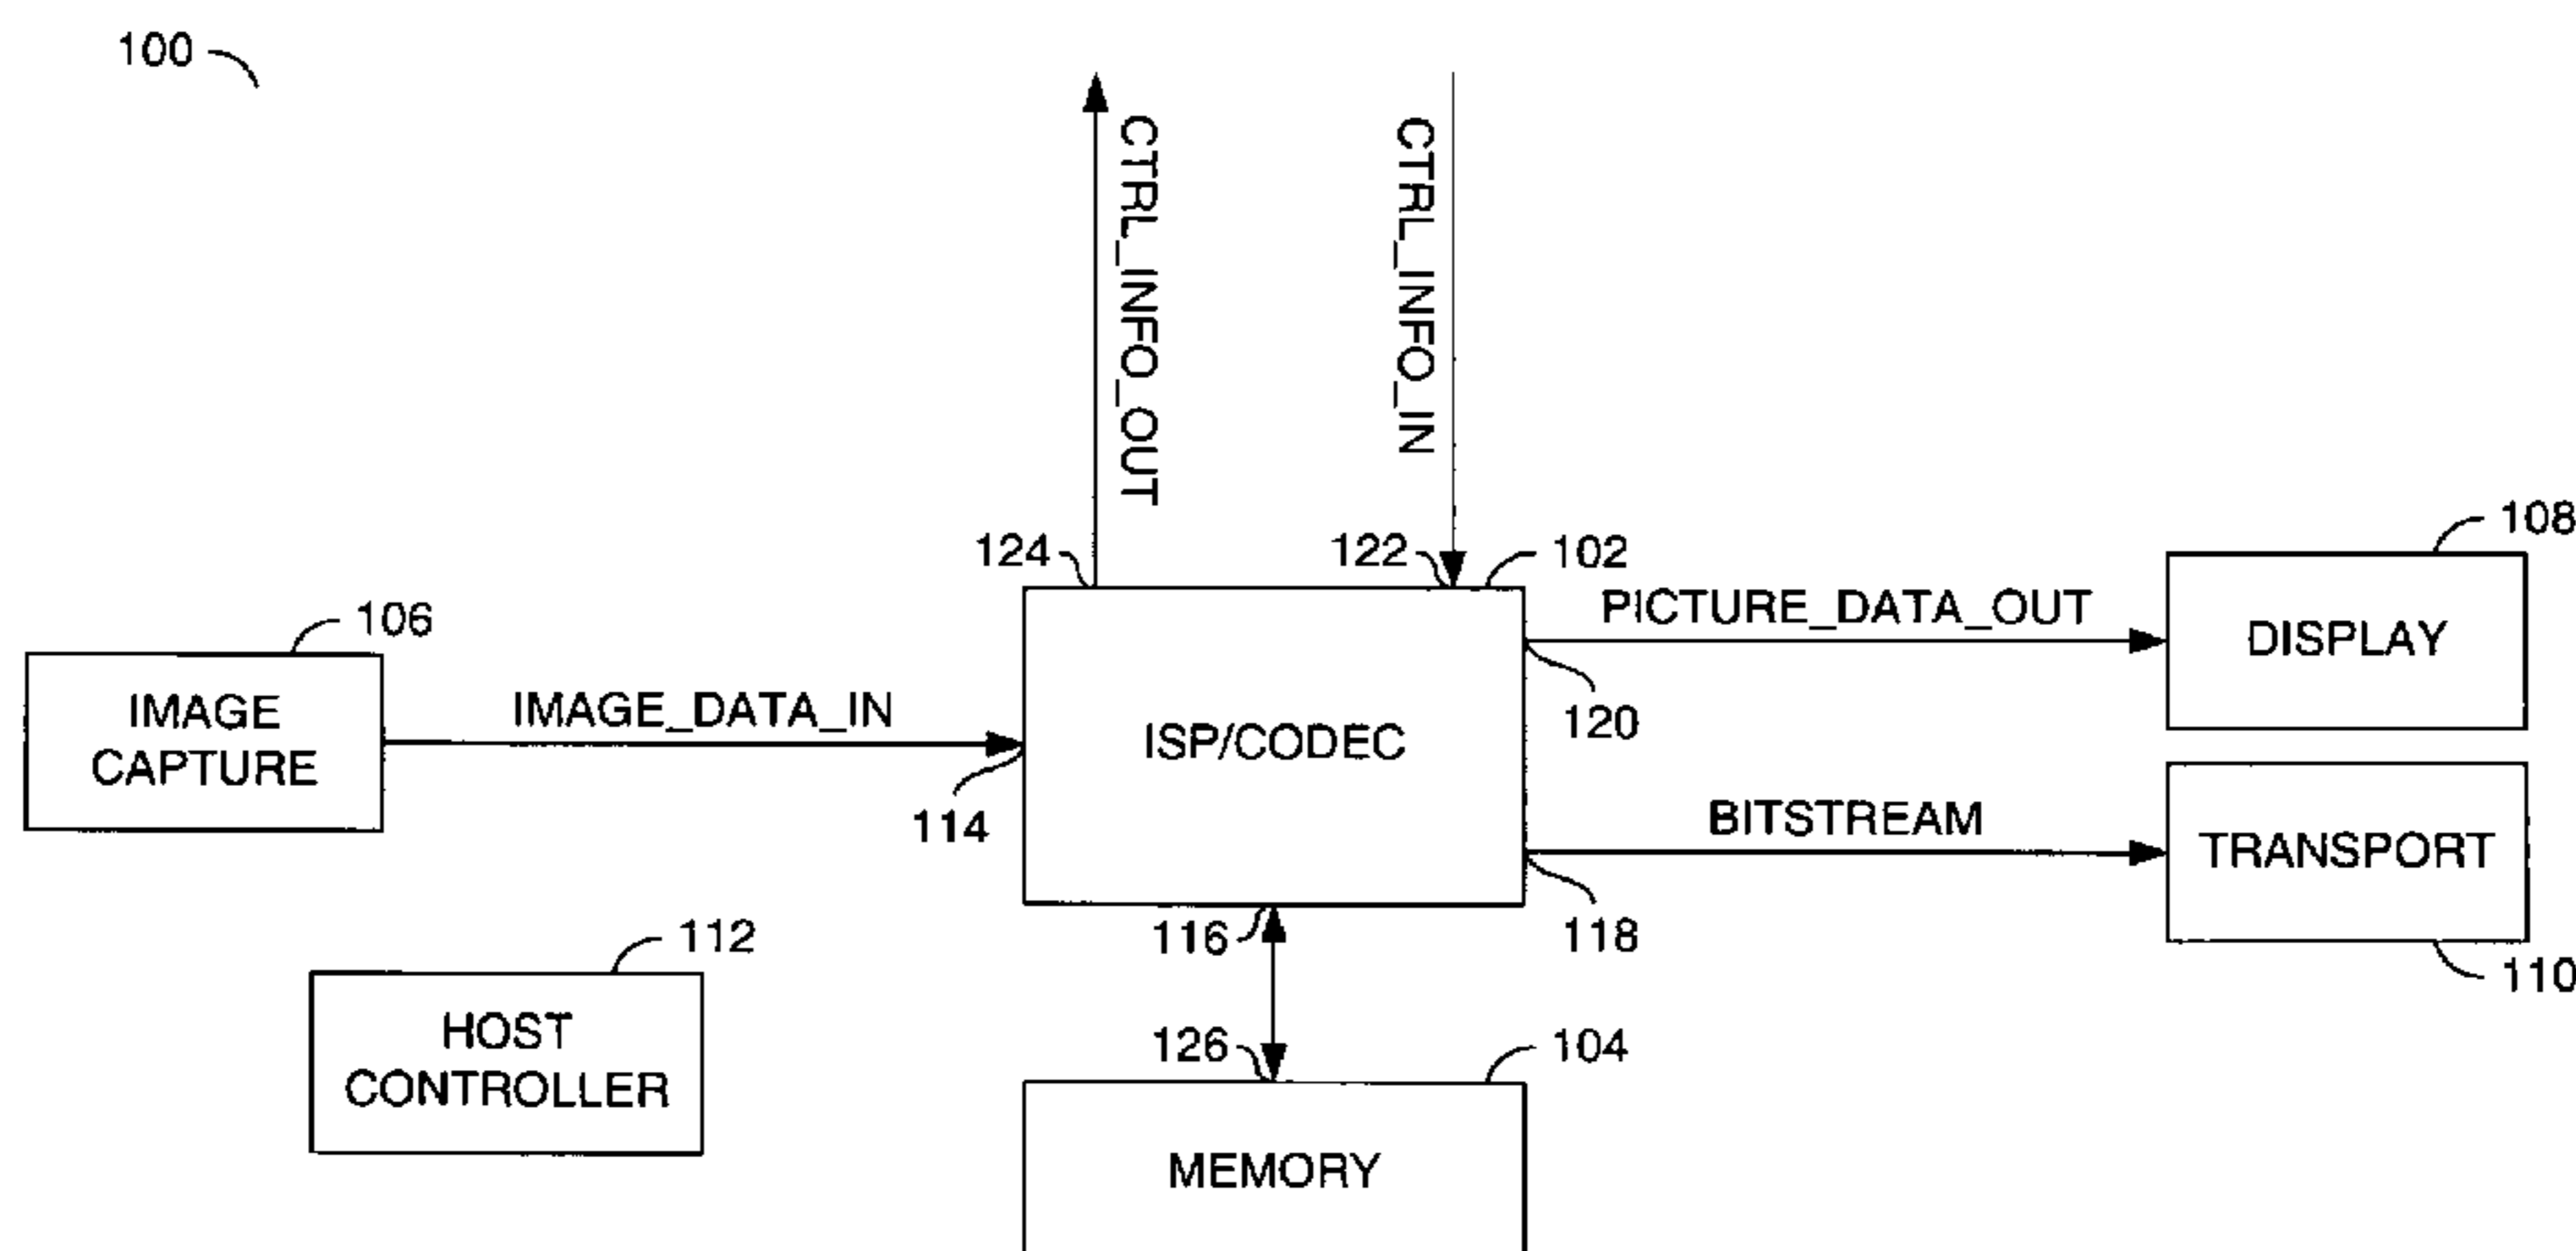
100

CTRL_INFO_OUT

CTRL_INFO_IN

124

122

102

108

106

PICTURE_DATA_OUT

DISPLAY

IMAGE CAPTURE

IMAGE_DATA_IN

ISP/CODEC

120

114

BITSTREAM

TRANSPORT

112

116

118

110

HOST CONTROLLER

126

104

MEMORY